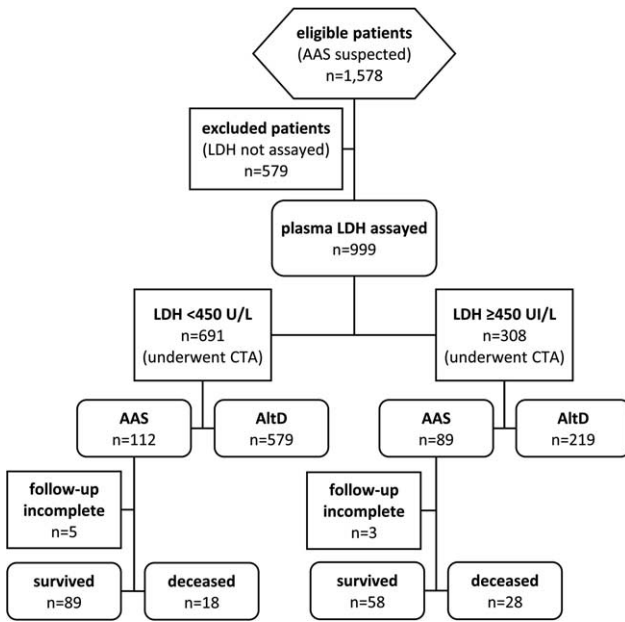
eligible patients
(AAS suspected)
n=1,578

excluded patients
(LDH not assayed)
n=579

plasma LDH assayed
n=999

LDH <450 U/L
n=691
(underwent CTA)

LDH ≥450 UI/L
n=308
(underwent CTA)

AAS
n=112

AltD
n=579

AAS
n=89

AltD
n=219

follow-up incomplete
n=5

follow-up incomplete
n=3

survived
n=89

deceased
n=18

survived
n=58

deceased
n=28